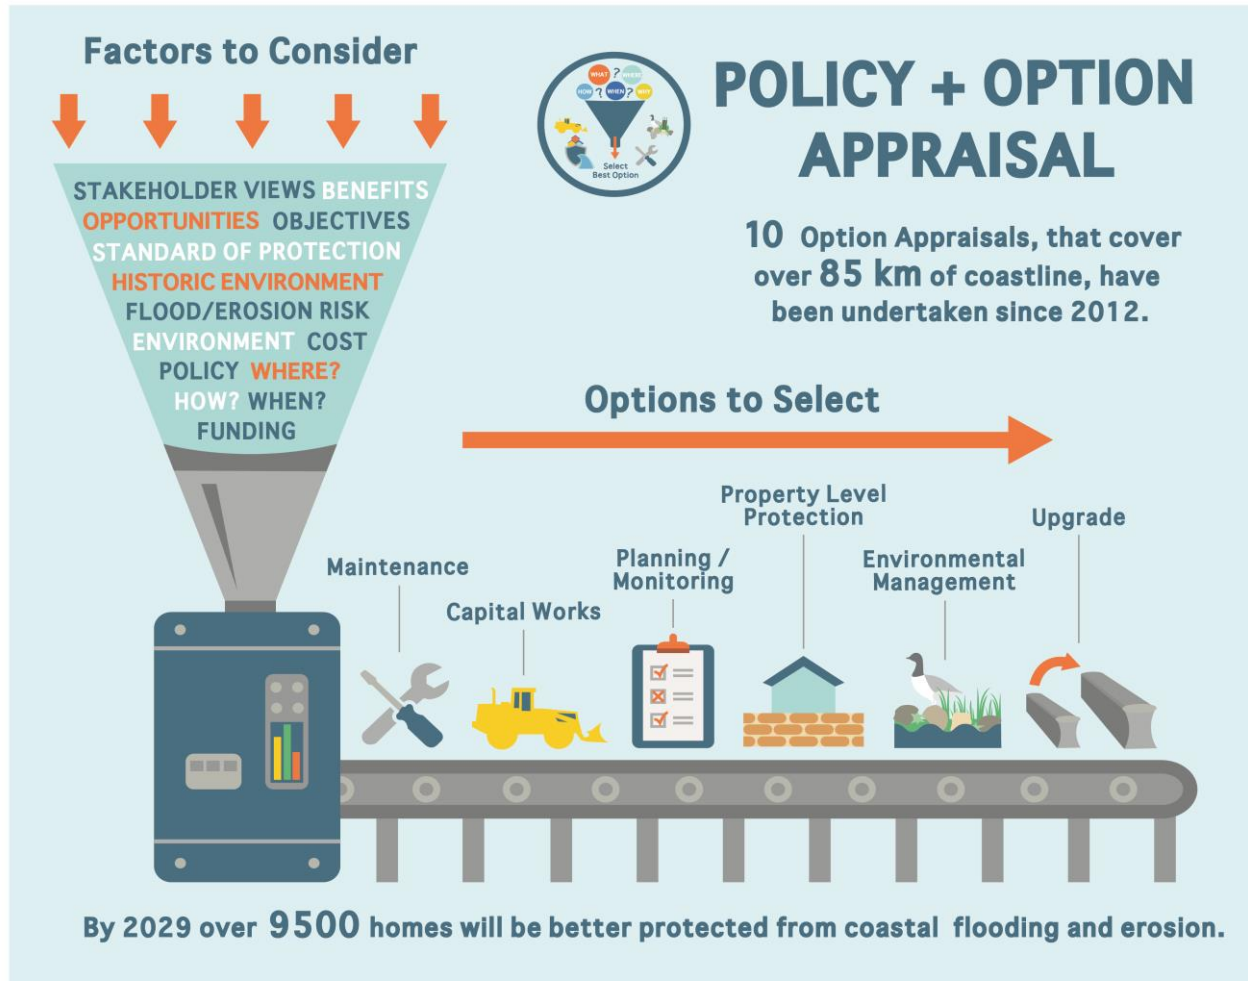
Factors to Consider

STAKEHOLDER VIEWS BENEFITS
OPPORTUNITIES OBJECTIVES
STANDARD OF PROTECTION
HISTORIC ENVIRONMENT
FLOOD/EROSION RISK
ENVIRONMENT COST
POLICY WHERE?
HOW? WHEN?
FUNDING

WHAT WHERE HOW WHEN WHY
Select Best Option

POLICY + OPTION APPRAISAL

10 Option Appraisals, that cover over 85 km of coastline, have been undertaken since 2012.

Options to Select

Maintenance

Capital Works

Planning / Monitoring

Property Level Protection

Environmental Management

Upgrade

By 2029 over 9500 homes will be better protected from coastal flooding and erosion.